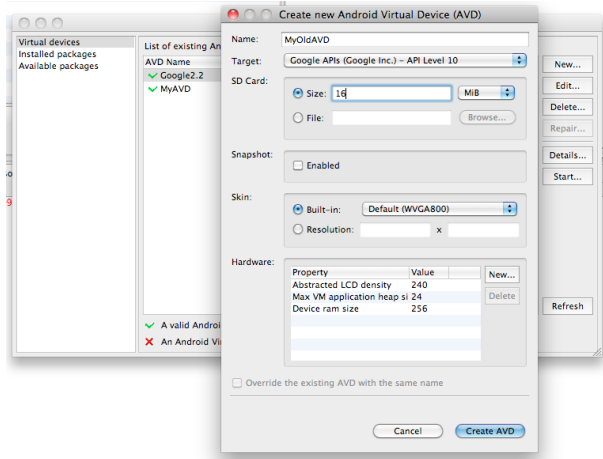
Virtual devices
Installed packages
Available packages

List of existing An

AVD Name
Google2.2
MyAVD

A valid Androi
An Android Vi

New...
Edit...
Delete...
Repair...
Details...
Start...
Refresh

Create new Android Virtual Device (AVD)

Name: MyOldAVD
Target: Google APIs (Google Inc.) - API Level 10
SD Card:
Size: 16 MiB
File: Browse...

Snapshot:
Enabled

Skin:
Built-in: Default (WVGA800)
Resolution: x

Hardware:

| Property | Value |
|---|---|
| Abstracted LCD density | 240 |
| Max VM application heap si | 24 |
| Device ram size | 256 |

New...
Delete

Override the existing AVD with the same name

Cancel
Create AVD